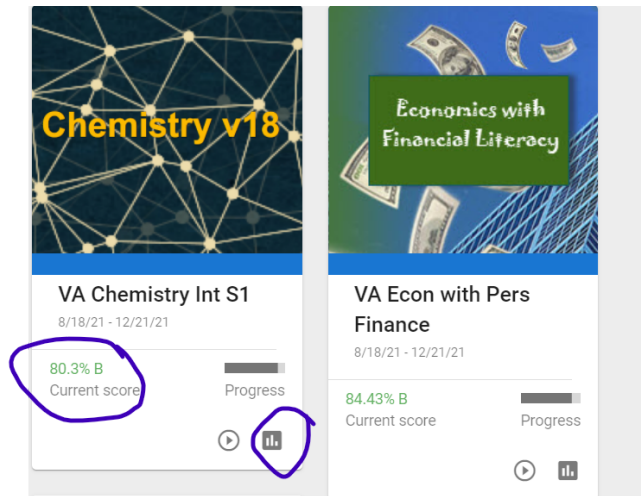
Chemistry v18

VA Chemistry Int S1

8/18/21 - 12/21/21

80.3% B
Current score

Progress

Economics with Financial Literacy

VA Econ with Pers Finance

8/18/21 - 12/21/21

84.43% B
Current score

Progress